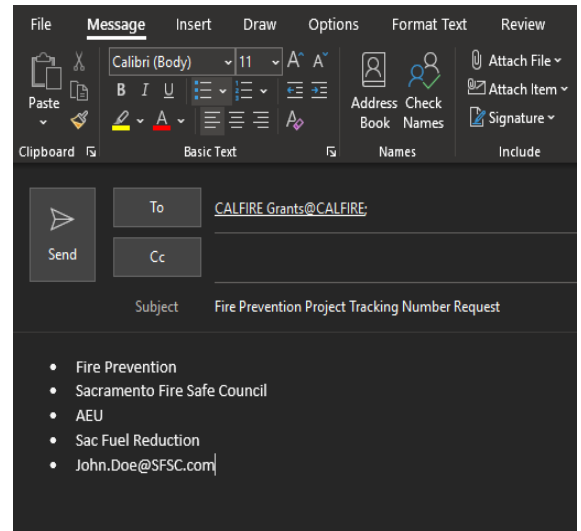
File Message Insert Draw Options Format Text Review

Paste

Clipboard

Calibri (Body) 11 A A

B I U

A

Basic Text

Address Book Check Names

Names

Attach File

Attach Item

Signature

Include

Send

To CALFIRE Grants@CALFIRE;

Cc

Subject Fire Prevention Project Tracking Number Request

- Fire Prevention
- Sacramento Fire Safe Council
- AEU
- Sac Fuel Reduction
- John.Doe@SFSC.com